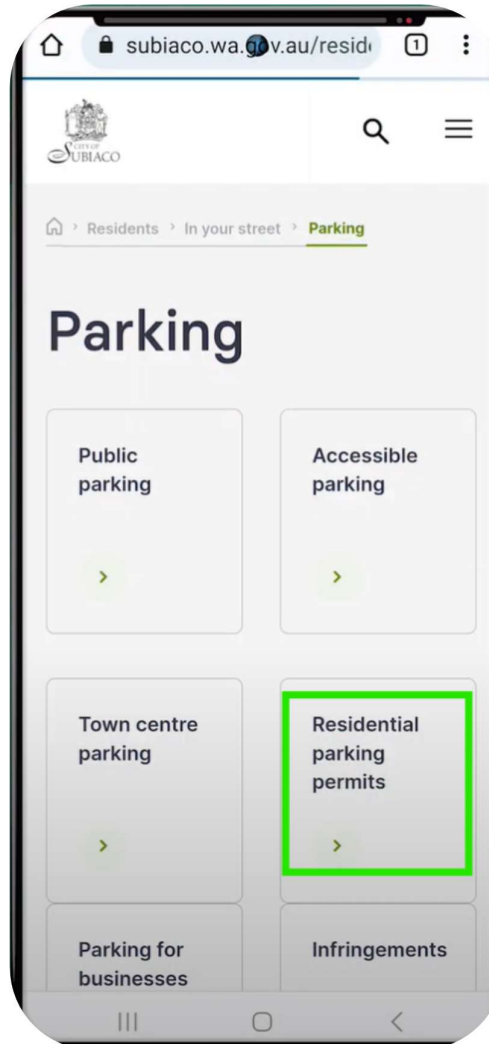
subiaco.wa.g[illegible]v.au/resid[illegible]

1

CITY OF SUBIACO

Residents › In your street › Parking

Parking

Public parking

›

Accessible parking

›

Town centre parking

›

Residential parking permits

›

Parking for businesses

Infringements